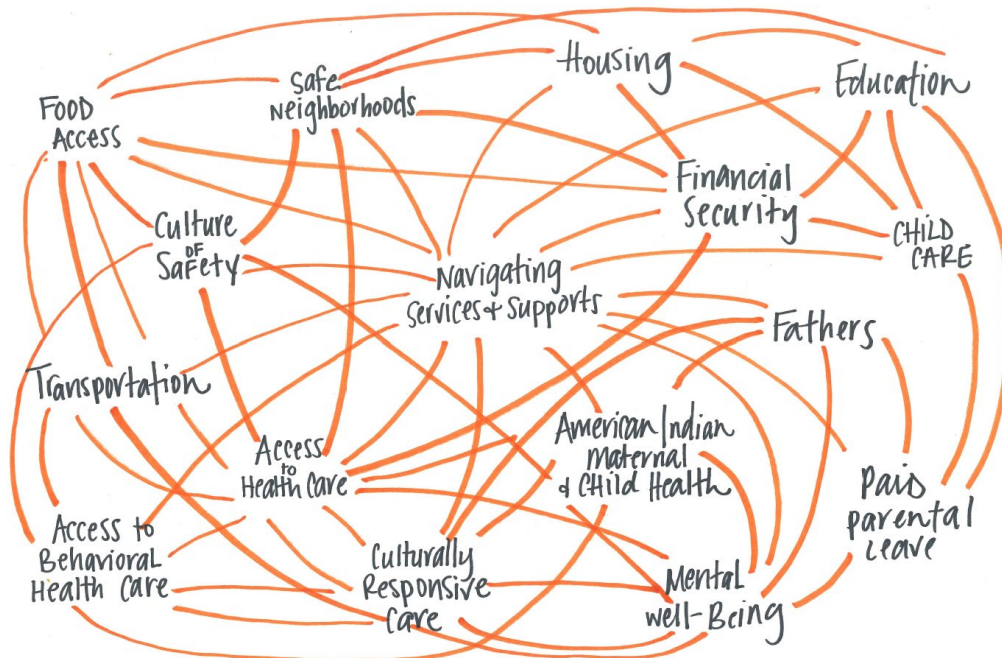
Housing

Safe Neighborhoods

Education

FOOD Access

Financial Security

Culture of Safety

CHILD CARE

Navigating Services + Supports

Fathers

Transportation

American Indian maternal & Child Health

Access to Health Care

Paid parental leave

Access to Behavioral Health Care

Culturally Responsive Care

Mental well-Being